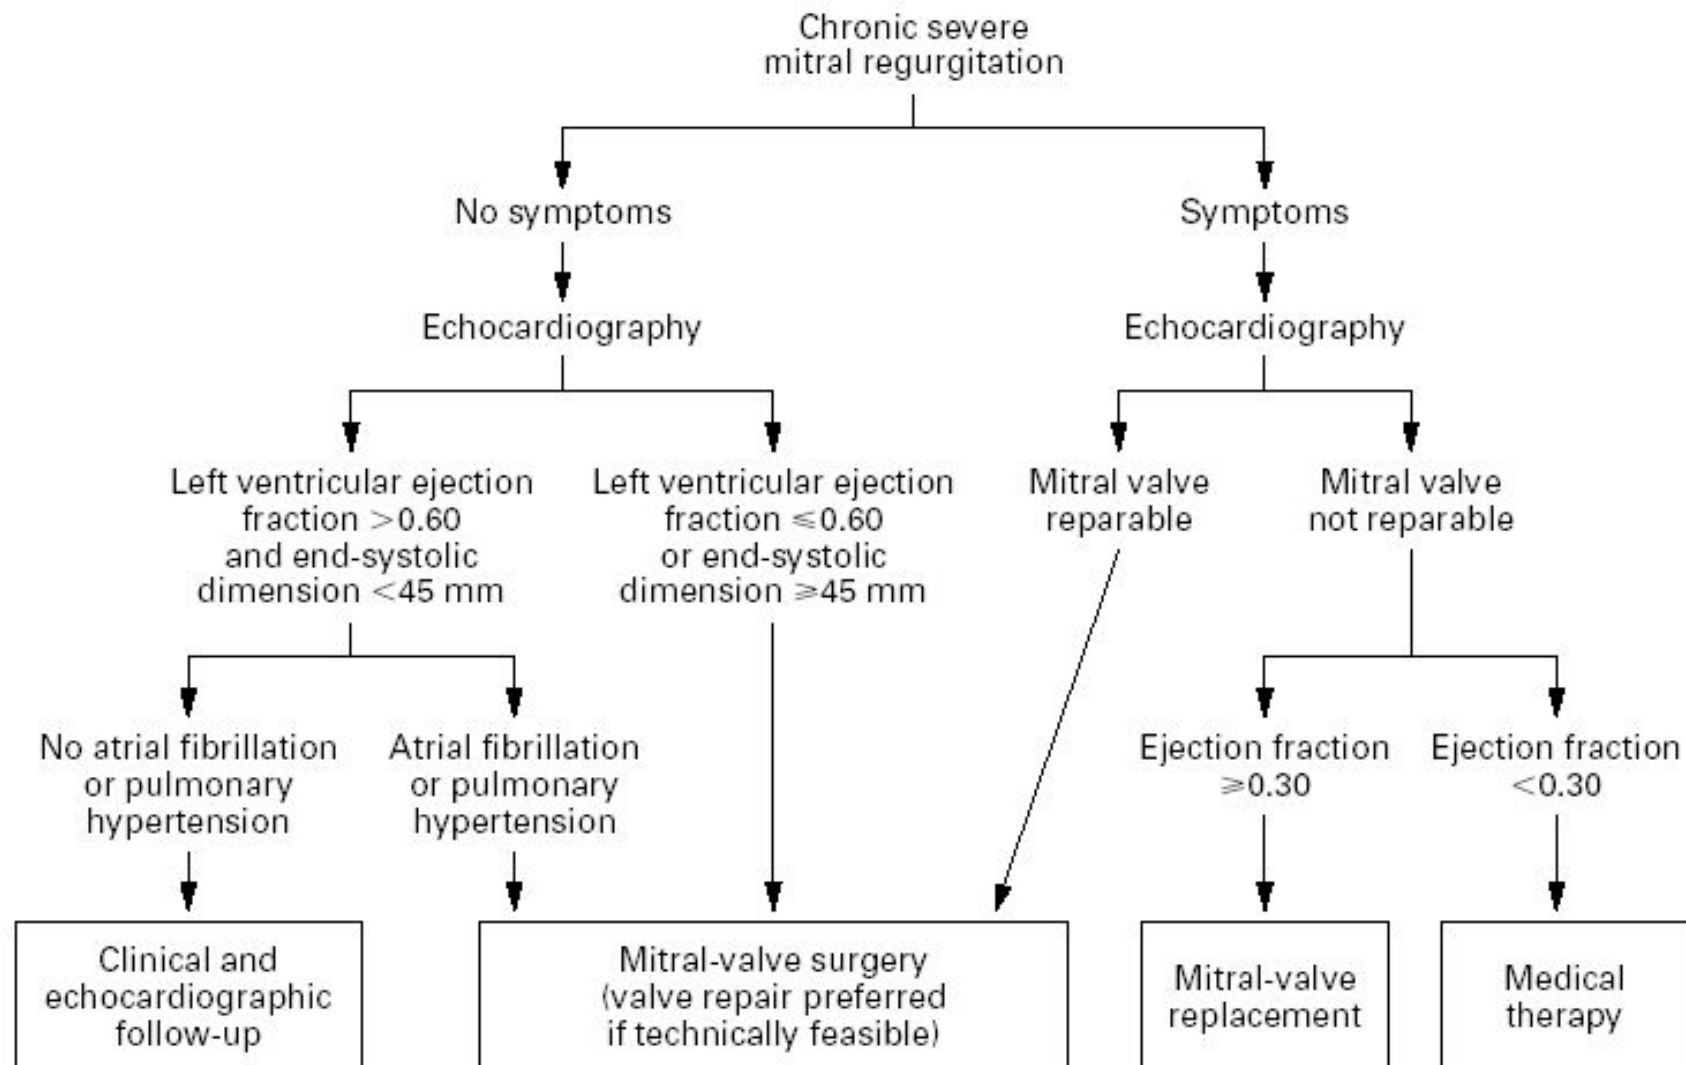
Chronic severe mitral regurgitation

No symptoms

Echocardiography

Left ventricular ejection fraction $>0.60$ and end-systolic dimension $<45$ mm

No atrial fibrillation or pulmonary hypertension

Clinical and echocardiographic follow-up

Atrial fibrillation or pulmonary hypertension

Left ventricular ejection fraction $\leq 0.60$ or end-systolic dimension $\geq 45$ mm

Mitral-valve surgery (valve repair preferred if technically feasible)

Symptoms

Echocardiography

Mitral valve reparable

Mitral valve not reparable

Ejection fraction $\geq 0.30$

Mitral-valve replacement

Ejection fraction $<0.30$

Medical therapy